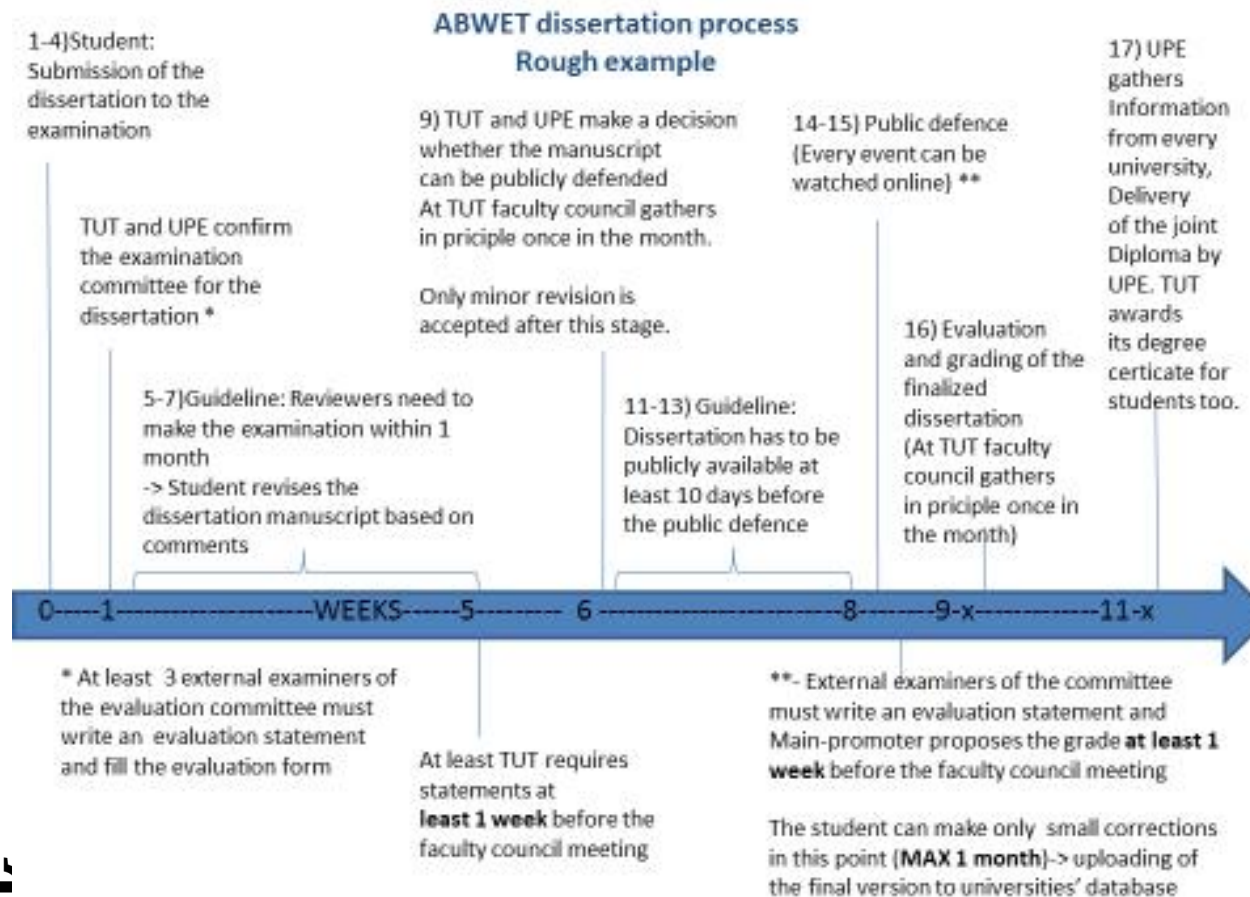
ABWET dissertation process
Rough example

1-4)Student: Submission of the dissertation to the examination

TUT and UPE confirm the examination committee for the dissertation *

5-7)Guideline: Reviewers need to make the examination within 1 month
-> Student revises the dissertation manuscript based on comments

9) TUT and UPE make a decision whether the manuscript can be publicly defended
At TUT faculty council gathers in priciple once in the month.

Only minor revision is accepted after this stage.

11-13) Guideline: Dissertation has to be publicly available at least 10 days before the public defence

14-15) Public defence (Every event can be watched online) **

16) Evaluation and grading of the finalized dissertation (At TUT faculty council gathers in priciple once in the month)

17) UPE gathers Information from every university, Delivery of the joint Diploma by UPE. TUT awards its degree certicate for students too.

0-----1--------------------WEEKS------5--------- 6 -----------------------8--------9-x------------11-x

* At least 3 external examiners of the evaluation committee must write an evaluation statement and fill the evaluation form

At least TUT requires statements at **least 1 week** before the faculty council meeting

**- External examiners of the committee must write an evaluation statement and Main-promoter proposes the grade **at least 1 week** before the faculty council meeting

The student can make only small corrections in this point (**MAX 1 month**)-> uploading of the final version to universities' database